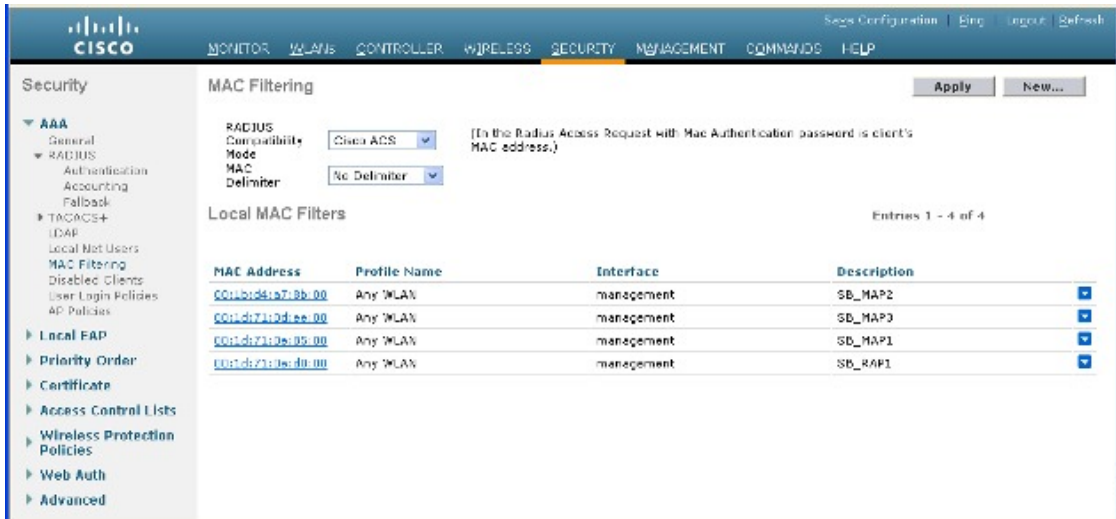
cisco

Save Configuration | Ping | Logout | Refresh

MONITOR WLANs CONTROLLER WIRELESS SECURITY MANAGEMENT COMMANDS HELP

Security

▼ AAA
General
▼ RADIUS
Authentication
Accounting
Fallback
▶ TACACS+
LDAP
Local Net Users
MAC Filtering
Disabled Clients
User Login Policies
AP Policies

▶ Local EAP

▶ Priority Order

▶ Certificate

▶ Access Control Lists

▶ Wireless Protection Policies

▶ Web Auth

▶ Advanced

MAC Filtering

Apply New...

RADIUS Compatibility Mode: Cisco ACS

(In the Radius Access Request with Mac Authentication password is client's MAC address.)

MAC Delimiter: No Delimiter

Local MAC Filters

Entries 1 - 4 of 4

| MAC Address | Profile Name | Interface | Description |
|---|---|---|---|
| 00:1b:d4:a7:8b:00 | Any WLAN | management | SB_MAP2 |
| 00:1d:71:0d:ee:00 | Any WLAN | management | SB_MAP3 |
| 00:1d:71:0e:85:00 | Any WLAN | management | SB_MAP1 |
| 00:1d:71:0e:d0:00 | Any WLAN | management | SB_RAP1 |